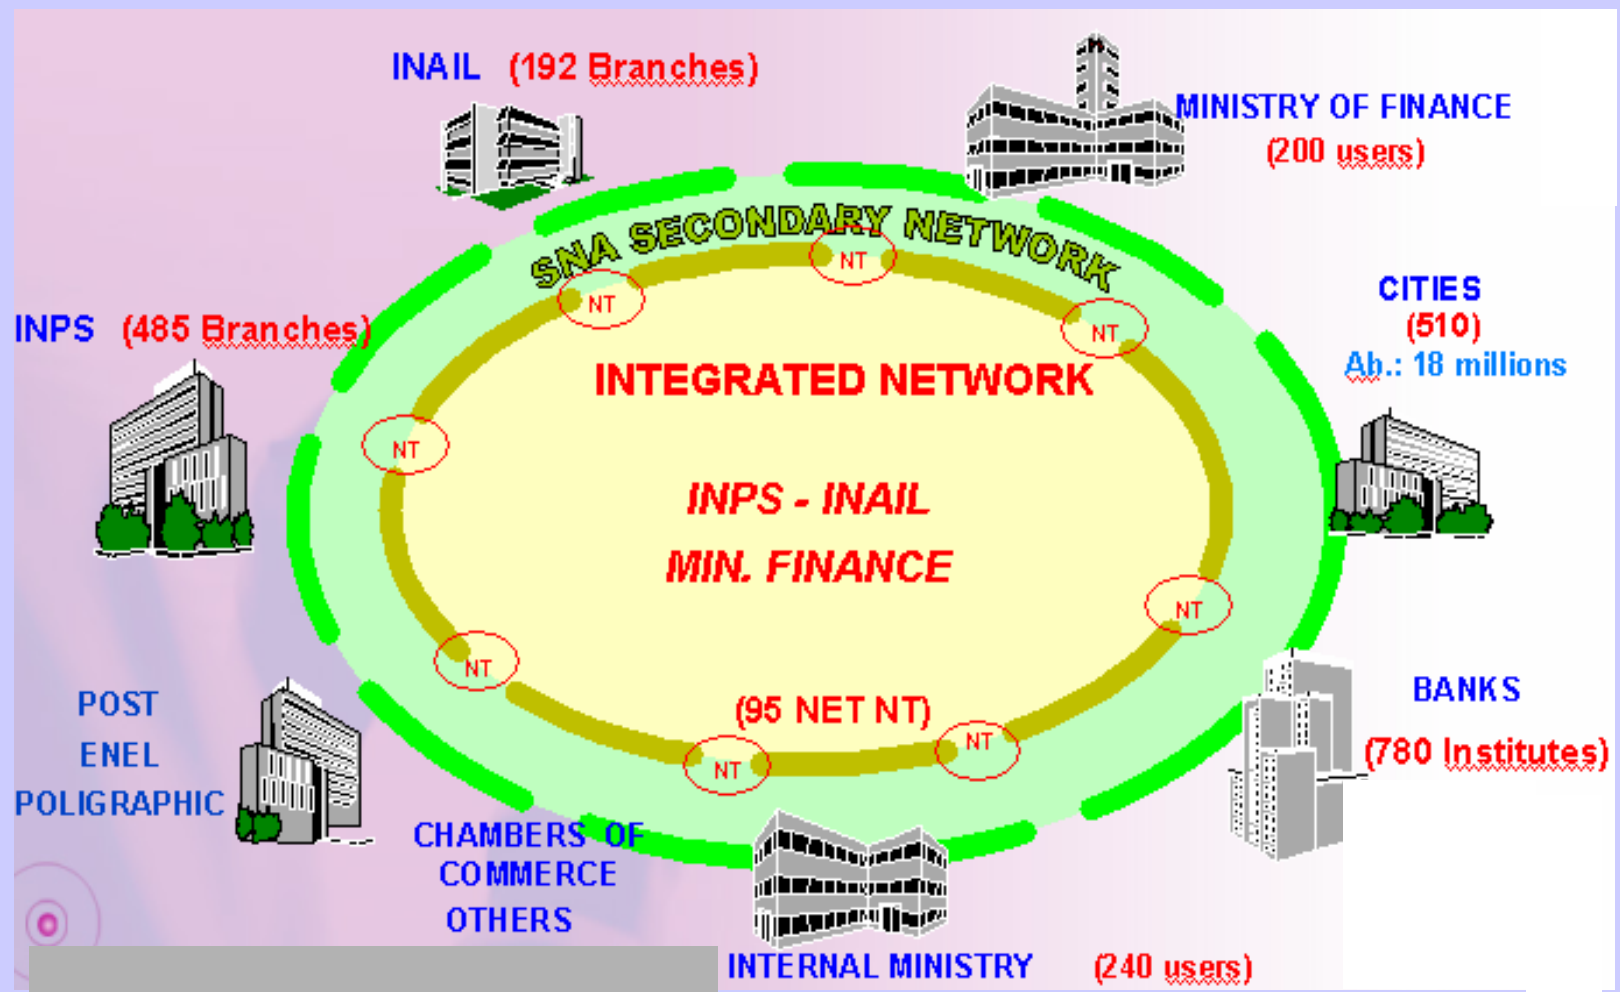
INAIL (192 Branches)

MINISTRY OF FINANCE
(200 users)

SNA SECONDARY NETWORK

NT

NT

NT

INPS (485 Branches)

CITIES
(510)
Ab.: 18 millions

INTEGRATED NETWORK

NT

INPS - INAIL
MIN. FINANCE

NT

NT

(95 NET NT)

NT

NT

POST
ENEL
POLIGRAPHIC

BANKS
(780 Institutes)

CHAMBERS OF
COMMERCE
OTHERS

INTERNAL MINISTRY (240 users)